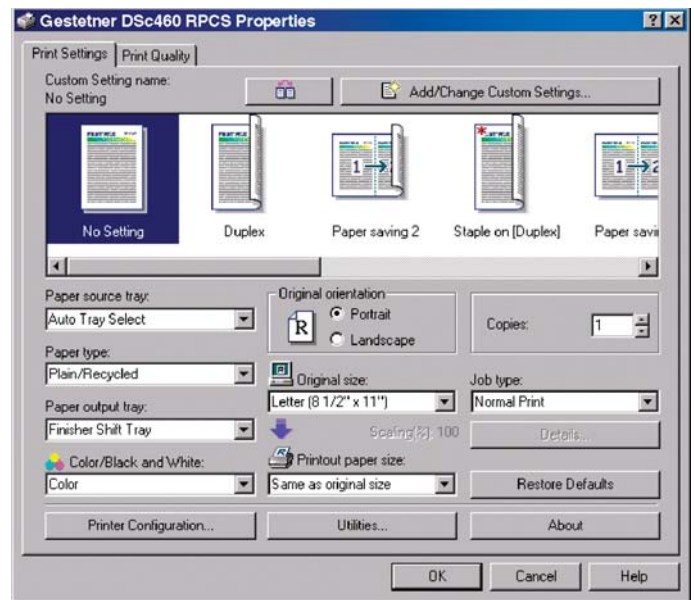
Gestetner DSc460 RPCS Properties

Print Settings | Print Quality

Custom Setting name:
No Setting

Add/Change Custom Settings...

No Setting
Duplex
Paper saving 2
Staple on [Duplex]
Paper savi

Paper source tray:
Auto Tray Select

Paper type:
Plain/Recycled

Paper output tray:
Finisher Shift Tray

Color/Black and White:
Color

Original orientation
Portrait
Landscape

Original size:
Letter (8 1/2" x 11")

Scaling(%): 100

Printout paper size:
Same as original size

Copies: 1

Job type:
Normal Print

Details...

Restore Defaults

Printer Configuration...
Utilities...
About

OK
Cancel
Help